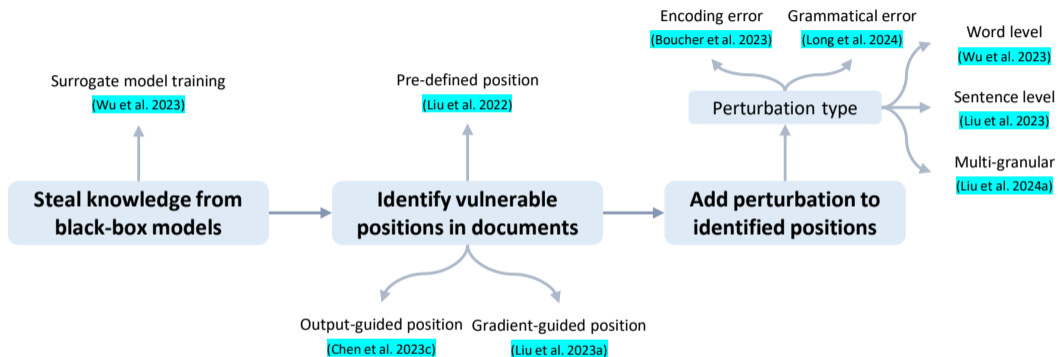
Surrogate model training
(Wu et al. 2023)

Steal knowledge from black-box models

Pre-defined position
(Liu et al. 2022)

Identify vulnerable positions in documents

Output-guided position
(Chen et al. 2023c)

Gradient-guided position
(Liu et al. 2023a)

Encoding error
(Boucher et al. 2023)

Grammatical error
(Long et al. 2024)

Perturbation type

Add perturbation to identified positions

Word level
(Wu et al. 2023)

Sentence level
(Liu et al. 2023)

Multi-granular
(Liu et al. 2024a)